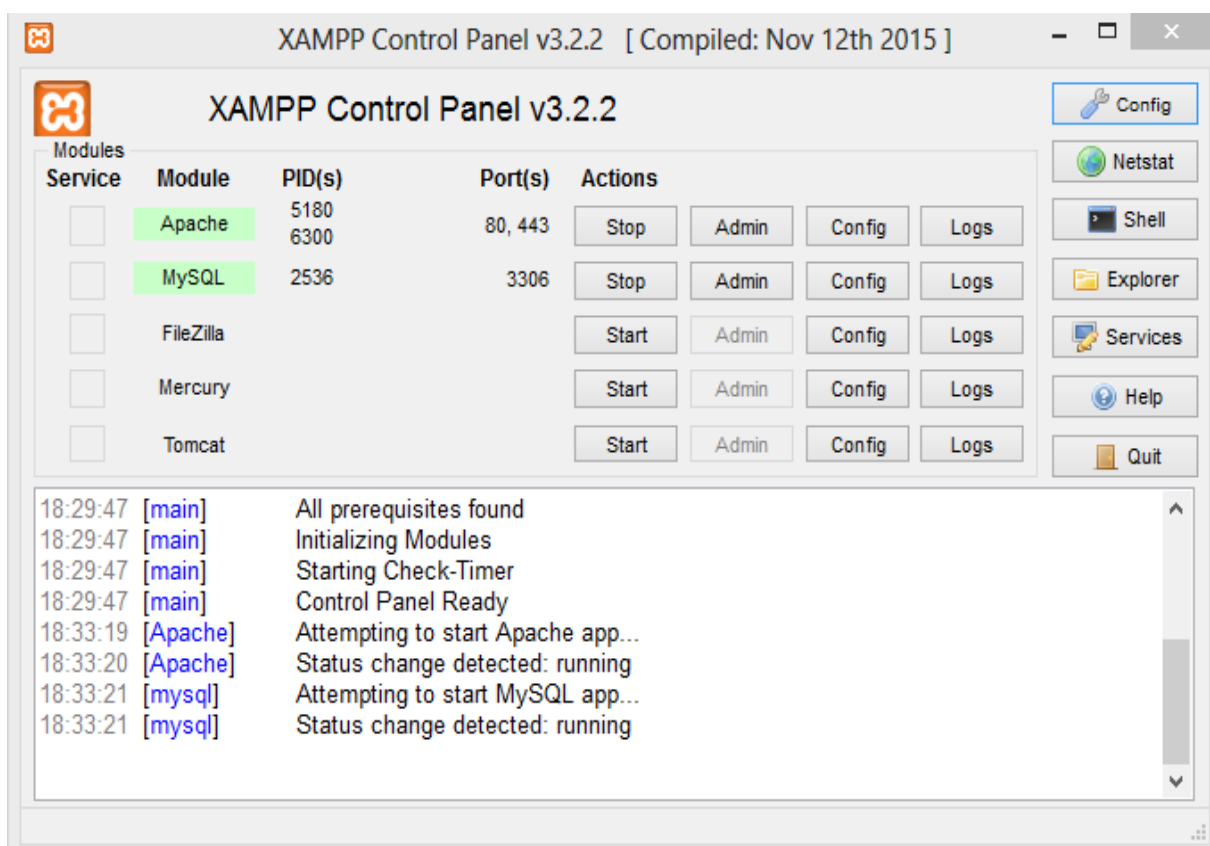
XAMPP Control Panel v3.2.2 [ Compiled: Nov 12th 2015 ]

XAMPP Control Panel v3.2.2

Config
Netstat
Shell
Explorer
Services
Help
Quit

Modules

| Service | Module | PID(s) | Port(s) | Actions | | | |
|---|---|---|---|---|---|---|---|
| | Apache | 5180 6300 | 80, 443 | Stop | Admin | Config | Logs |
| | MySQL | 2536 | 3306 | Stop | Admin | Config | Logs |
| | FileZilla | | | Start | Admin | Config | Logs |
| | Mercury | | | Start | Admin | Config | Logs |
| | Tomcat | | | Start | Admin | Config | Logs |

18:29:47 [main] All prerequisites found
18:29:47 [main] Initializing Modules
18:29:47 [main] Starting Check-Timer
18:29:47 [main] Control Panel Ready
18:33:19 [Apache] Attempting to start Apache app...
18:33:20 [Apache] Status change detected: running
18:33:21 [mysql] Attempting to start MySQL app...
18:33:21 [mysql] Status change detected: running